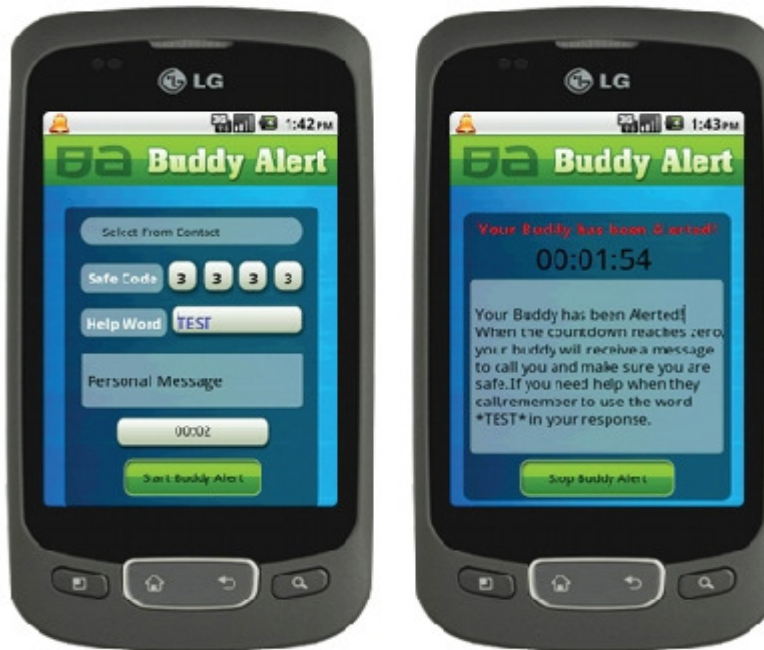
LG

1:42PM

BA Buddy Alert

Select From Contact

Safe Code 3 3 3 3

Help Word TEST

Personal Message

00:02

Start Buddy Alert

LG

1:43PM

BA Buddy Alert

Your Buddy has been Alerted!

00:01:54

Your Buddy has been Alerted! When the countdown reaches zero, your buddy will receive a message to call you and make sure you are safe.If you need help when they call,remember to use the word *TEST* in your response.

Stop Buddy Alert